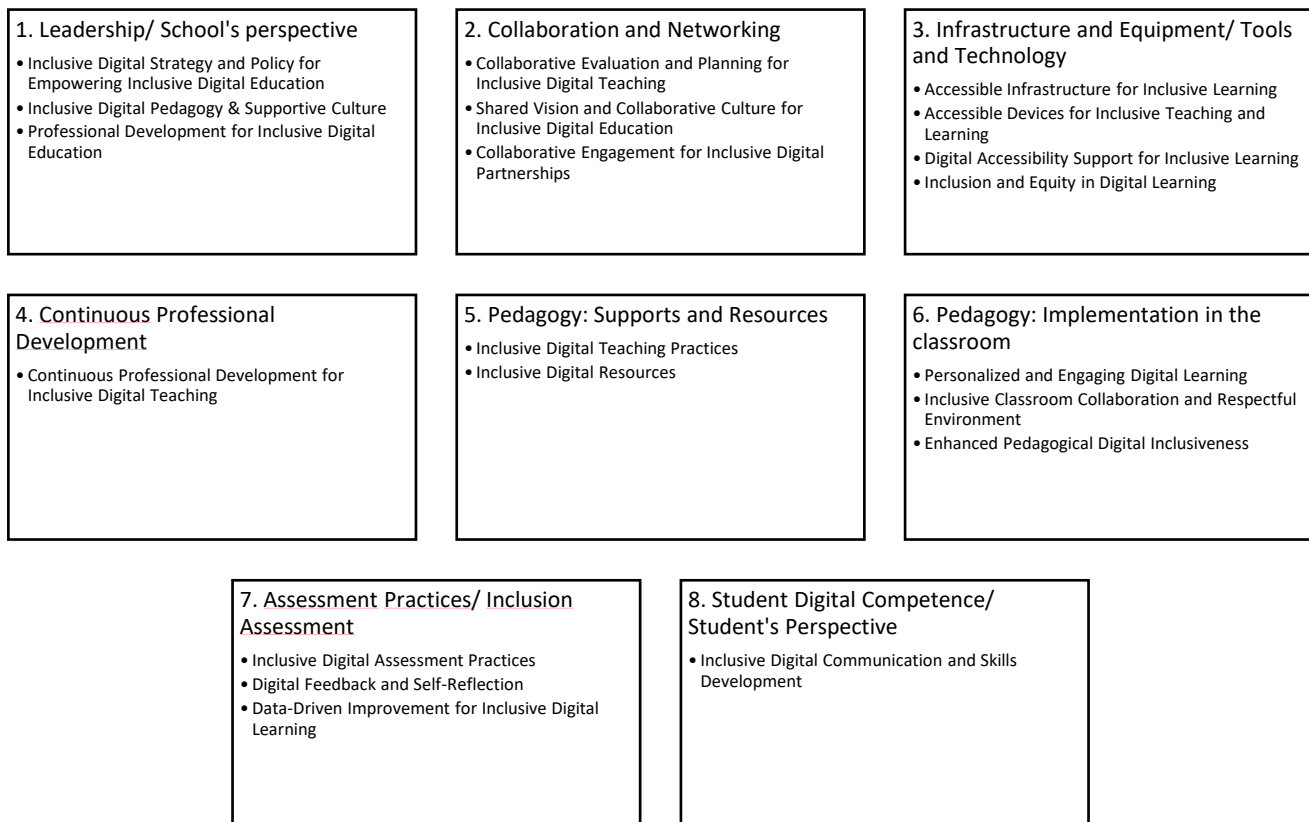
1. Leadership/ School's perspective

• Inclusive Digital Strategy and Policy for Empowering Inclusive Digital Education
• Inclusive Digital Pedagogy & Supportive Culture
• Professional Development for Inclusive Digital Education

2. Collaboration and Networking

• Collaborative Evaluation and Planning for Inclusive Digital Teaching
• Shared Vision and Collaborative Culture for Inclusive Digital Education
• Collaborative Engagement for Inclusive Digital Partnerships

3. Infrastructure and Equipment/ Tools and Technology

• Accessible Infrastructure for Inclusive Learning
• Accessible Devices for Inclusive Teaching and Learning
• Digital Accessibility Support for Inclusive Learning
• Inclusion and Equity in Digital Learning

4. Continuous Professional Development

• Continuous Professional Development for Inclusive Digital Teaching

5. Pedagogy: Supports and Resources

• Inclusive Digital Teaching Practices
• Inclusive Digital Resources

6. Pedagogy: Implementation in the classroom

• Personalized and Engaging Digital Learning
• Inclusive Classroom Collaboration and Respectful Environment
• Enhanced Pedagogical Digital Inclusiveness

7. Assessment Practices/ Inclusion Assessment

• Inclusive Digital Assessment Practices
• Digital Feedback and Self-Reflection
• Data-Driven Improvement for Inclusive Digital Learning

8. Student Digital Competence/ Student's Perspective

• Inclusive Digital Communication and Skills Development